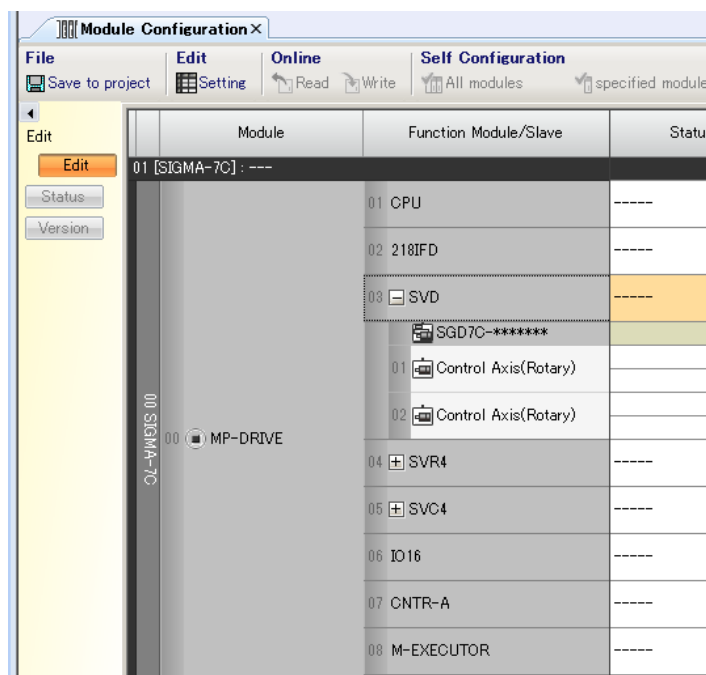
Module Configuration ×

File
Save to project

Edit
Setting

Online
Read Write

Self Configuration
All modules specified module

Edit

Edit

Status

Version

| Module | Function Module/Slave | Statu |
|---|---|---|
| 01 [SIGMA-7C] : --- | | |
| 00 SIGMA-7C 00 MP-DRIVE | 01 CPU | ----- |
| | 02 218IFD | ----- |
| | 03 SVD | ----- |
| | SGD7C-******* | |
| | 01 Control Axis(Rotary) | |
| | 02 Control Axis(Rotary) | |
| | 04 SVR4 | ----- |
| | 05 SVC4 | ----- |
| | 06 IO16 | ----- |
| | 07 CNTR-A | ----- |
| | 08 M-EXECUTOR | ----- |